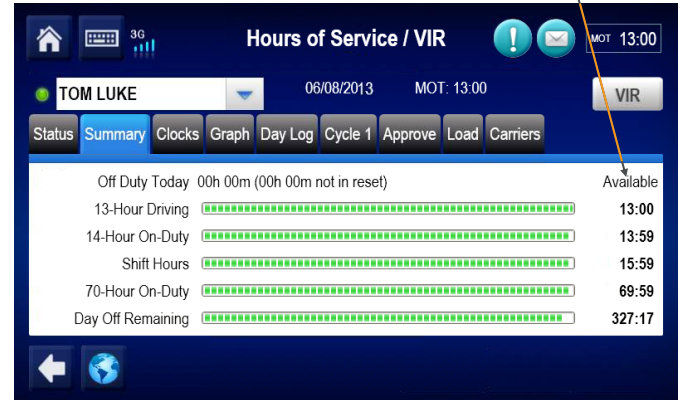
3G

Hours of Service / VIR

MOT 13:00

TOM LUKE

06/08/2013

MOT: 13:00

VIR

Status Summary Clocks Graph Day Log Cycle 1 Approve Load Carriers

Off Duty Today 00h 00m (00h 00m not in reset)

Available

| | |
|---|---|
| 13-Hour Driving | 13:00 |
| 14-Hour On-Duty | 13:59 |
| Shift Hours | 15:59 |
| 70-Hour On-Duty | 69:59 |
| Day Off Remaining | 327:17 |